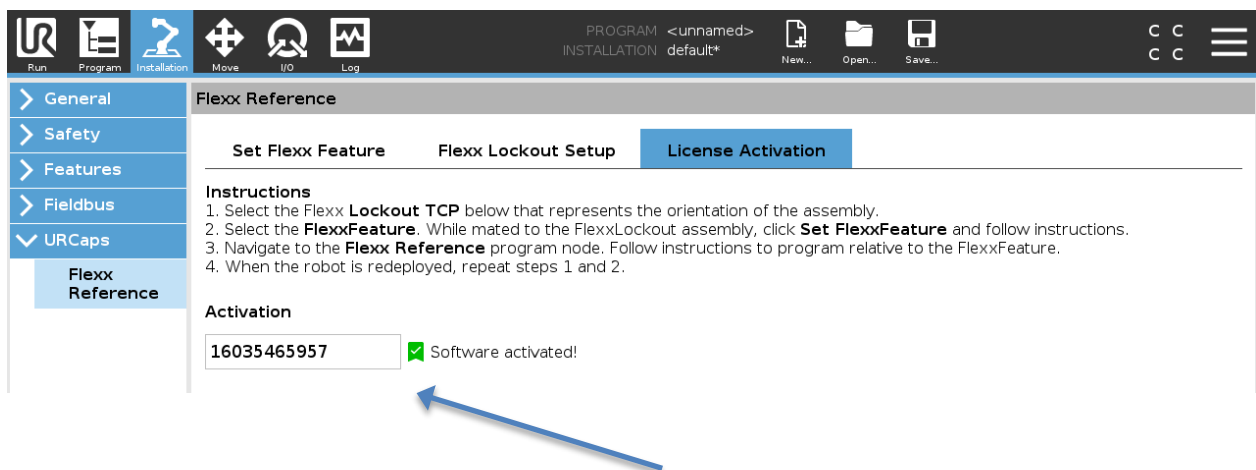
Run Program Installation Move I/O Log

PROGRAM <unnamed>
INSTALLATION default*

New... Open... Save...

C C
C C

General
Safety
Features
Fieldbus
URCaps
Flexx Reference

Flexx Reference

Set Flexx Feature
Flexx Lockout Setup
License Activation

Instructions
1. Select the Flexx **Lockout TCP** below that represents the orientation of the assembly.
2. Select the **FlexxFeature**. While mated to the FlexxLockout assembly, click **Set FlexxFeature** and follow instructions.
3. Navigate to the **Flexx Reference** program node. Follow instructions to program relative to the FlexxFeature.
4. When the robot is redeployed, repeat steps 1 and 2.

Activation

16035465957

Software activated!